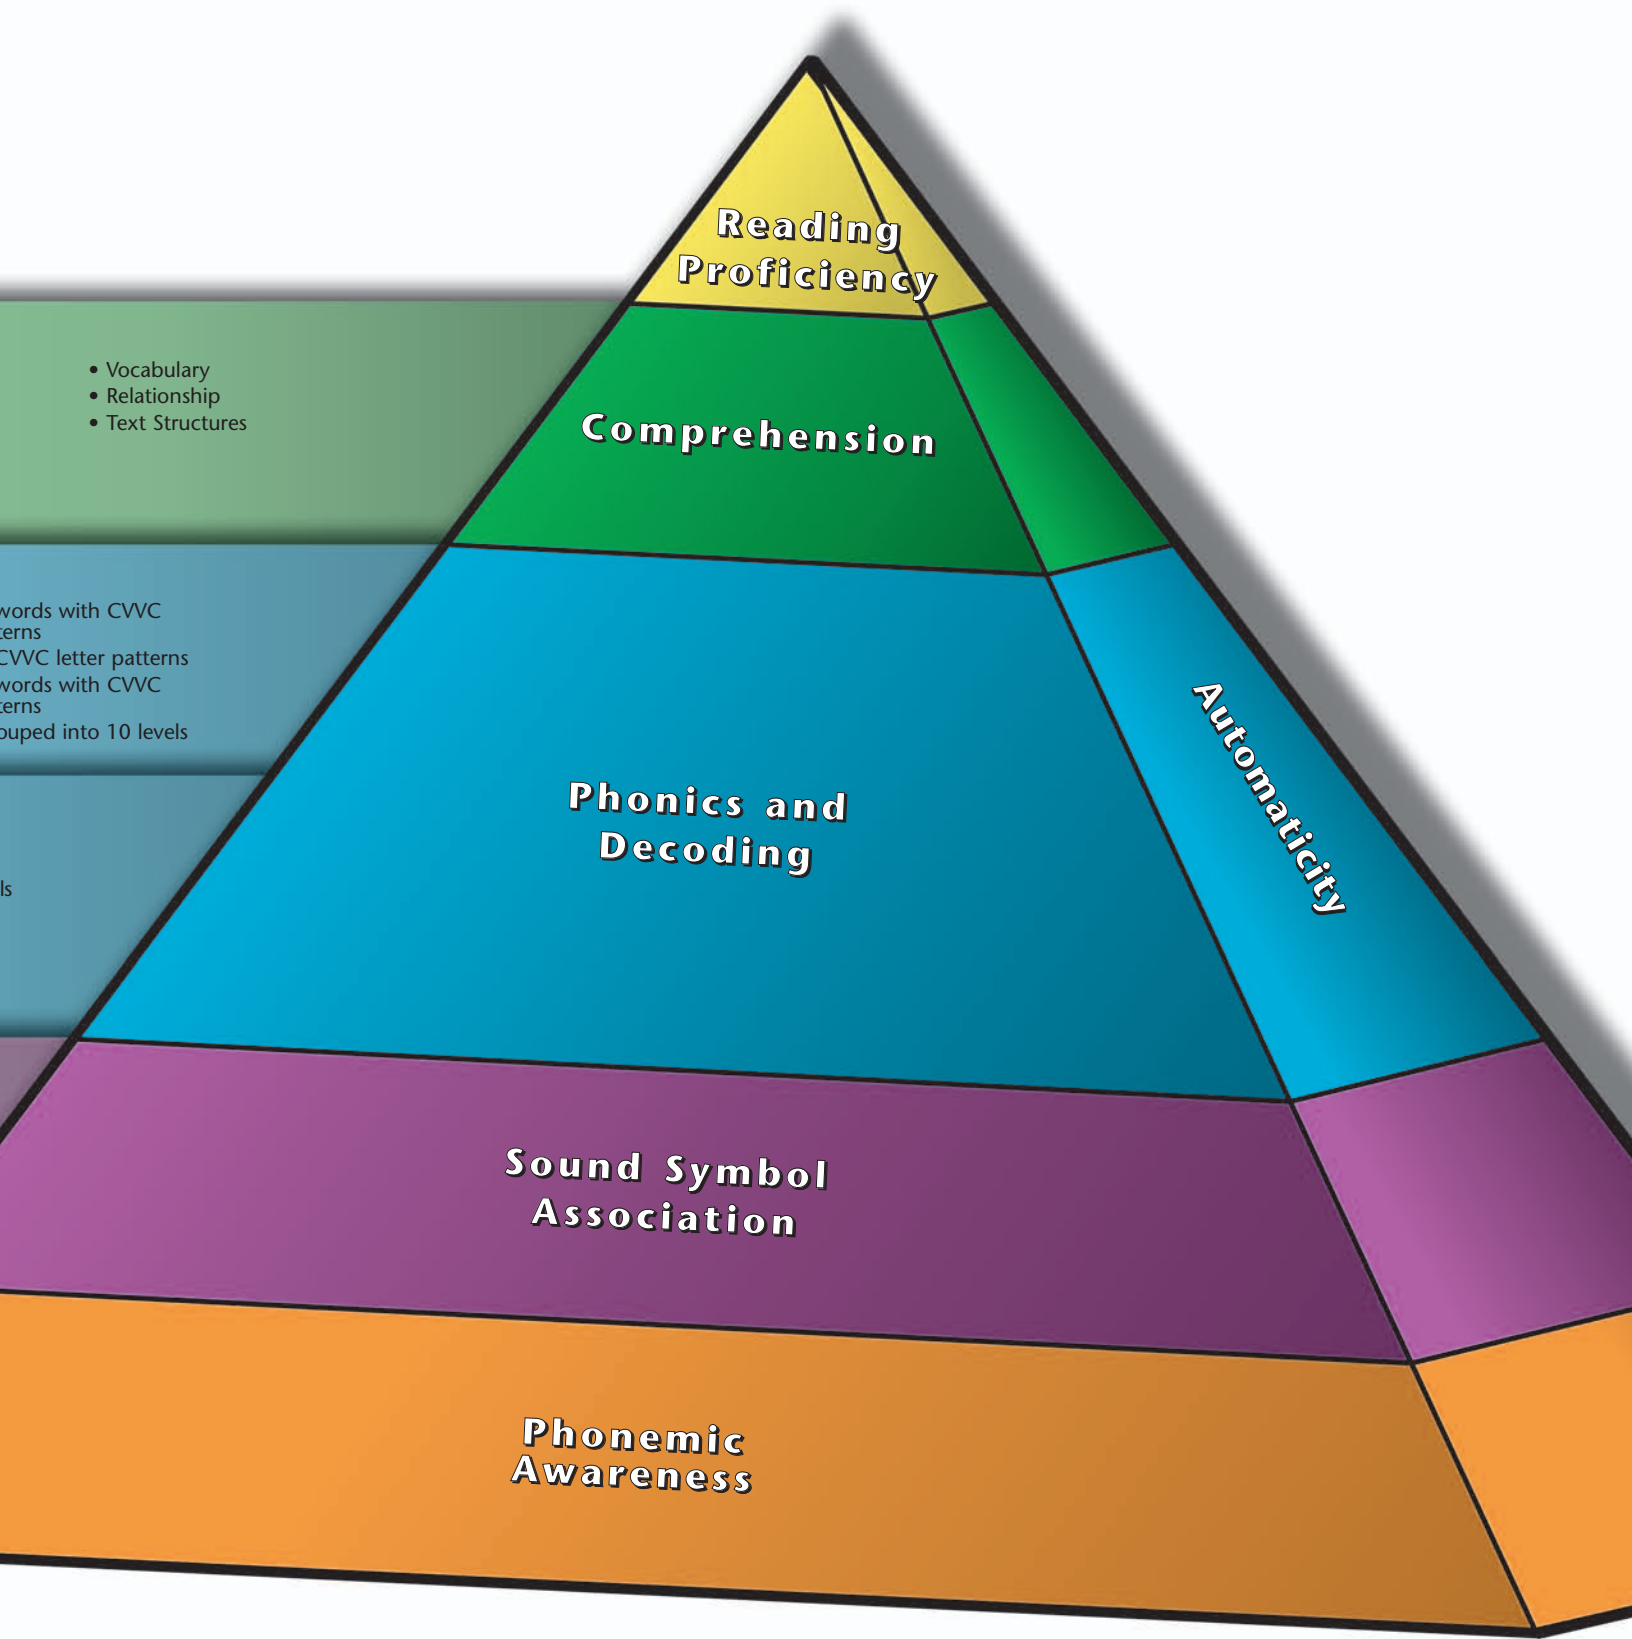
Reading Proficiency

• Vocabulary
• Relationship
• Text Structures

Comprehension

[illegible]words with CVVC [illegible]terns
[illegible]CVVC letter patterns
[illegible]words with CVVC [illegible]terns
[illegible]ouped into 10 levels

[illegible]ls

Phonics and Decoding

Automaticity

Sound Symbol Association

Phonemic Awareness